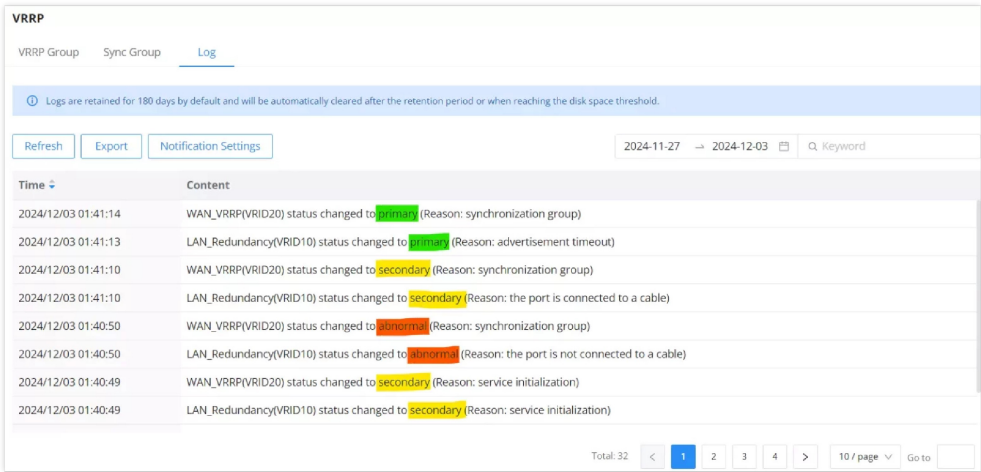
VRRP

VRRP Group Sync Group Log

ⓘ Logs are retained for 180 days by default and will be automatically cleared after the retention period or when reaching the disk space threshold.

Refresh Export Notification Settings

2024-11-27 → 2024-12-03 Keyword

| Time | Content |
|---|---|
| 2024/12/03 01:41:14 | WAN_VRRP(VRID20) status changed to primary (Reason: synchronization group) |
| 2024/12/03 01:41:13 | LAN_Redundancy(VRID10) status changed to primary (Reason: advertisement timeout) |
| 2024/12/03 01:41:10 | WAN_VRRP(VRID20) status changed to secondary (Reason: synchronization group) |
| 2024/12/03 01:41:10 | LAN_Redundancy(VRID10) status changed to secondary (Reason: the port is connected to a cable) |
| 2024/12/03 01:40:50 | WAN_VRRP(VRID20) status changed to abnormal (Reason: synchronization group) |
| 2024/12/03 01:40:50 | LAN_Redundancy(VRID10) status changed to abnormal (Reason: the port is not connected to a cable) |
| 2024/12/03 01:40:49 | WAN_VRRP(VRID20) status changed to secondary (Reason: service initialization) |
| 2024/12/03 01:40:49 | LAN_Redundancy(VRID10) status changed to secondary (Reason: service initialization) |

Total: 32 < 1 2 3 4 > 10 / page Go to